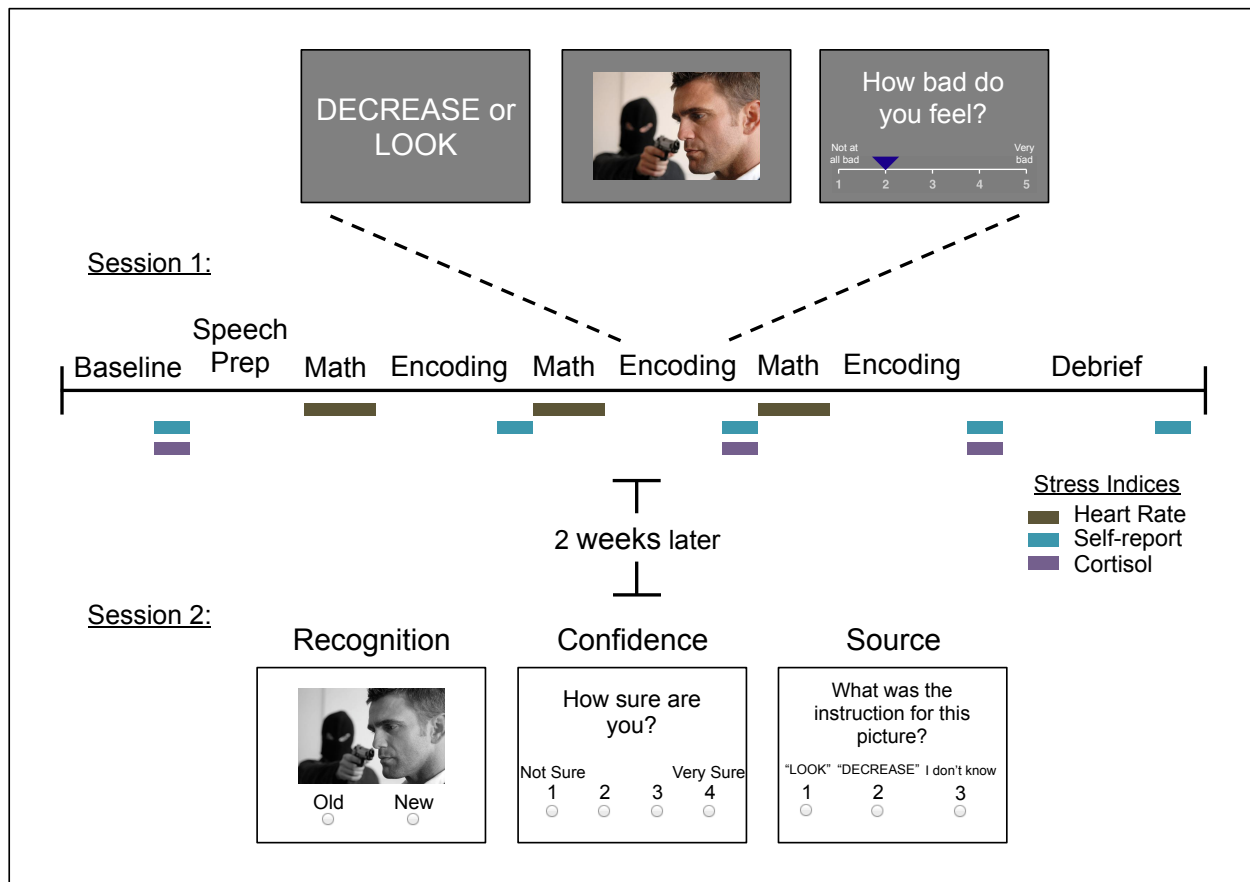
DECREASE or LOOK

How bad do you feel?

Not at all bad

Very bad

1 2 3 4 5

Session 1:

Baseline Speech Prep Math Encoding Math Encoding Math Encoding Debrief

2 weeks later

Stress Indices
Heart Rate
Self-report
Cortisol

Session 2:

Recognition

Old New

Confidence

How sure are you?

Not Sure Very Sure
1 2 3 4

Source

What was the instruction for this picture?

"LOOK" "DECREASE" I don't know
1 2 3